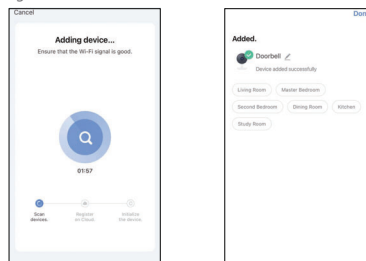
Cancel

Adding device...

Ensure that the Wi-Fi signal is good.

01:57

Scan devices.

Register on Cloud.

Initialize the device.

Done

Added.

Doorbell

Device added successfully

Living Room

Master Bedroom

Second Bedroom

Dining Room

Kitchen

Study Room